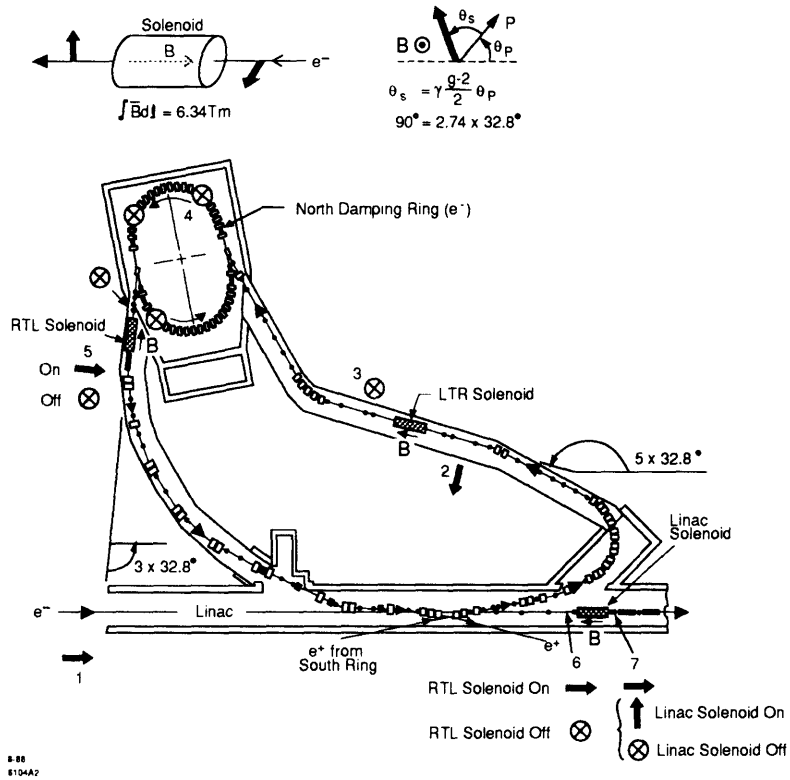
Solenoid
B
e⁻
$\int \bar{B} d\mathbf{l} = 6.34 Tm$

B
$\theta_s$
P
$\theta_P$
$\theta_s = \gamma \frac{g-2}{2} \theta_P$
$90^\circ = 2.74 \times 32.8^\circ$

4
North Damping Ring (e⁻)
RTL Solenoid
B
5
On
Off
3
LTR Solenoid
B
2
5 x 32.8°
3 x 32.8°
Linac Solenoid
e⁻
Linac
e⁺
e⁺ from South Ring
6
B
7
1
RTL Solenoid On
RTL Solenoid Off
Linac Solenoid On
Linac Solenoid Off

8-88
6104A2